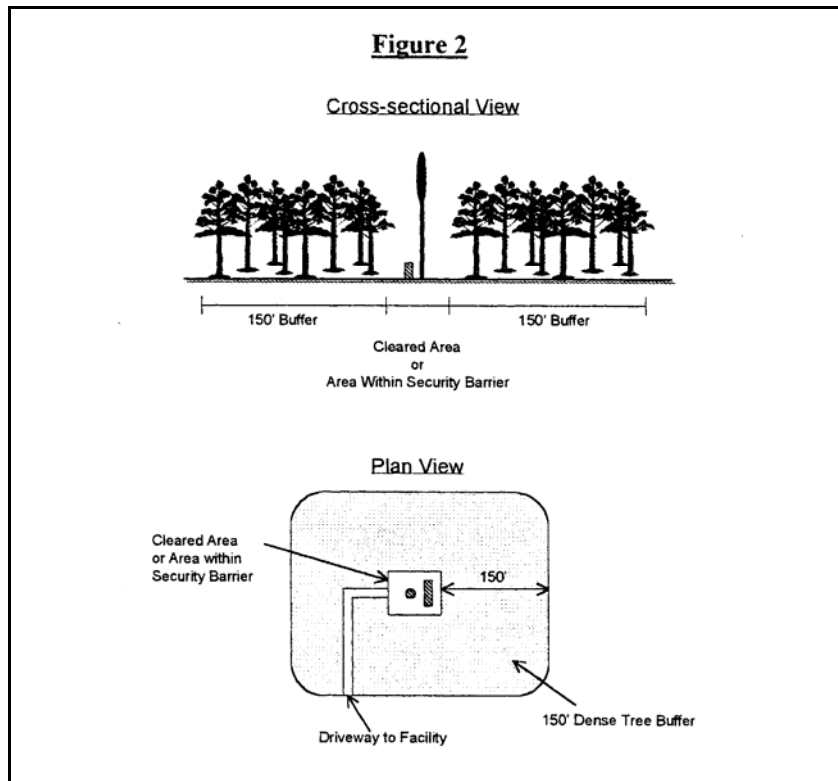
Figure 2

Cross-sectional View

150' Buffer

150' Buffer

Cleared Area
or
Area Within Security Barrier

Plan View

Cleared Area or Area within Security Barrier

150'

150' Dense Tree Buffer

Driveway to Facility